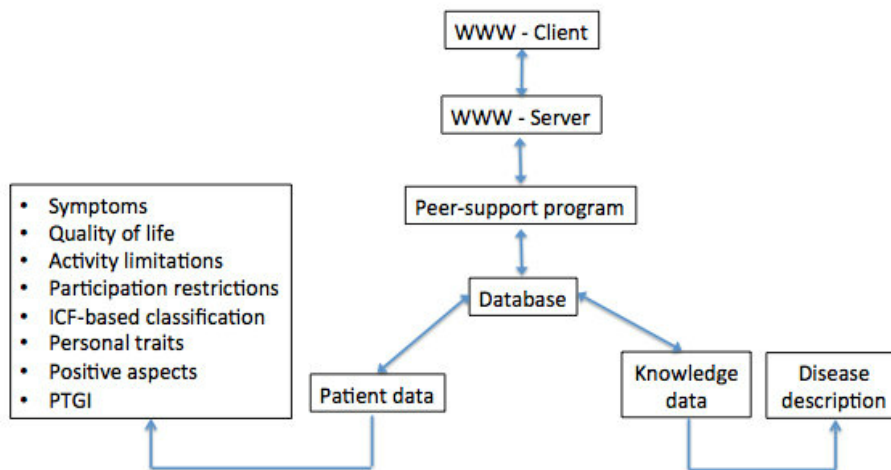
WWW - Client

WWW - Server

Peer-support program

Database

- Symptoms
- Quality of life
- Activity limitations
- Participation restrictions
- ICF-based classification
- Personal traits
- Positive aspects
- PTGI

Patient data

Knowledge data

Disease description